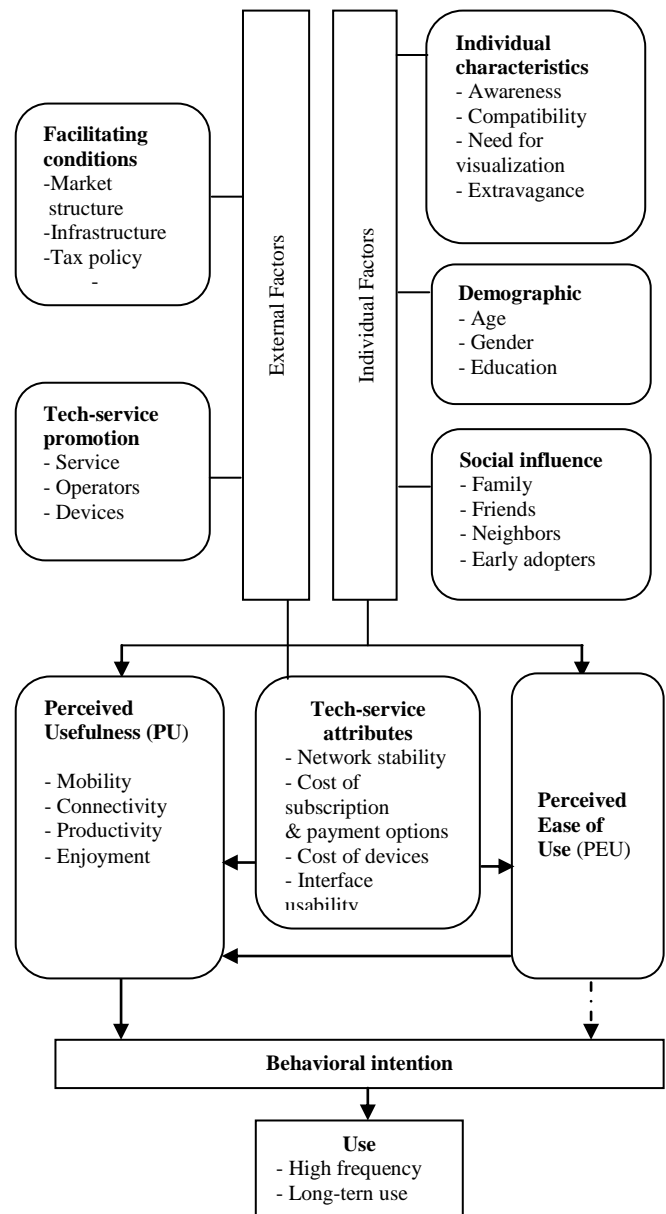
Facilitating conditions
-Market structure
-Infrastructure
-Tax policy
-

Tech-service promotion
- Service
- Operators
- Devices

External Factors

Individual Factors

Individual characteristics
- Awareness
- Compatibility
- Need for visualization
- Extravagance

Demographic
- Age
- Gender
- Education

Social influence
- Family
- Friends
- Neighbors
- Early adopters

Perceived Usefulness (PU)
- Mobility
- Connectivity
- Productivity
- Enjoyment

Tech-service attributes
- Network stability
- Cost of subscription & payment options
- Cost of devices
- Interface usability

Perceived Ease of Use (PEU)

Behavioral intention

Use
- High frequency
- Long-tern use